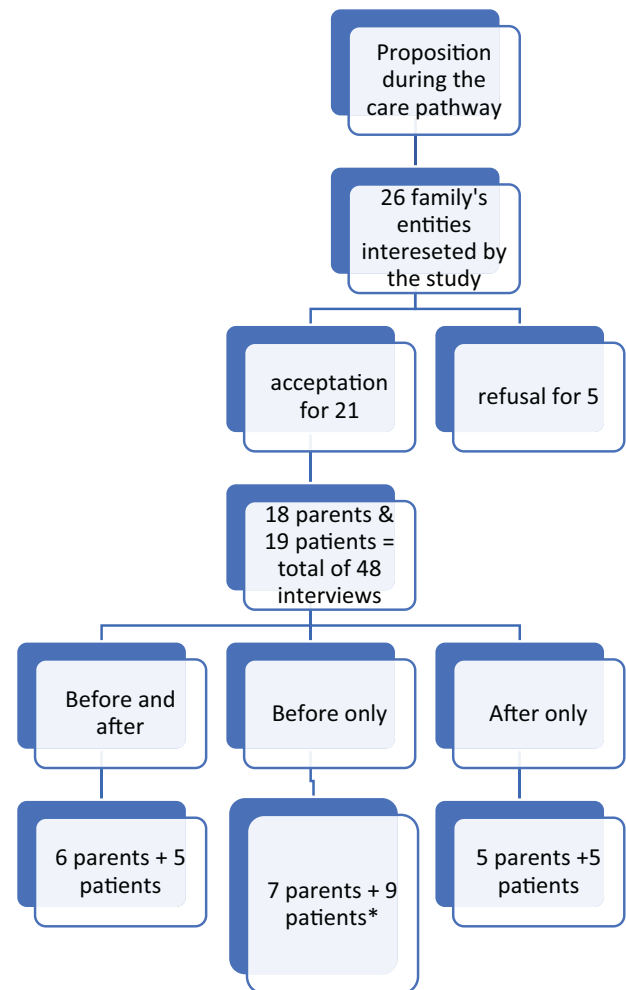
Proposition during the care pathway

26 family's entities intereseted by the study

acceptation for 21

refusal for 5

18 parents & 19 patients = total of 48 interviews

Before and after

Before only

After only

6 parents + 5 patients

7 parents + 9 patients*

5 parents +5 patients